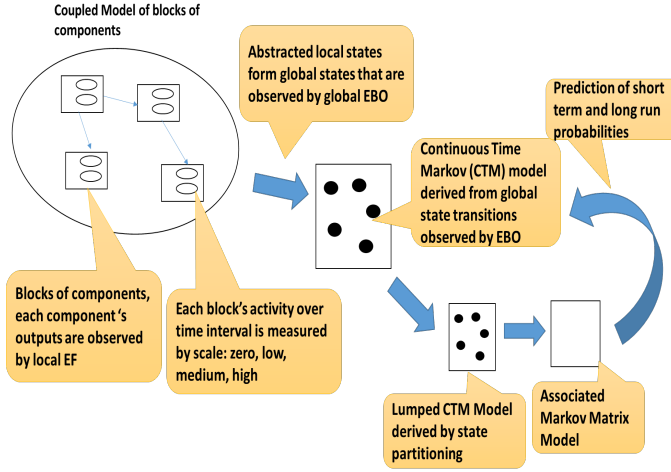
Coupled Model of blocks of components

Abstracted local states form global states that are observed by global EBO

Prediction of short term and long run probabilities

Continuous Time Markov (CTM) model derived from global state transitions observed by EBO

Blocks of components, each component 's outputs are observed by local EF

Each block's activity over time interval is measured by scale: zero, low, medium, high

Lumped CTM Model derived by state partitioning

Associated Markov Matrix Model